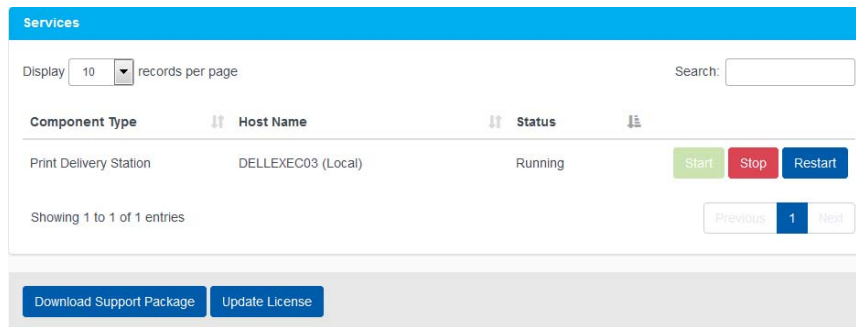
Services

Display 10 records per page

Search:

| Component Type | Host Name | Status | |
|---|---|---|---|
| Print Delivery Station | DELLEXEC03 (Local) | Running | Start Stop Restart |

Showing 1 to 1 of 1 entries

Previous 1 Next

Download Support Package Update License